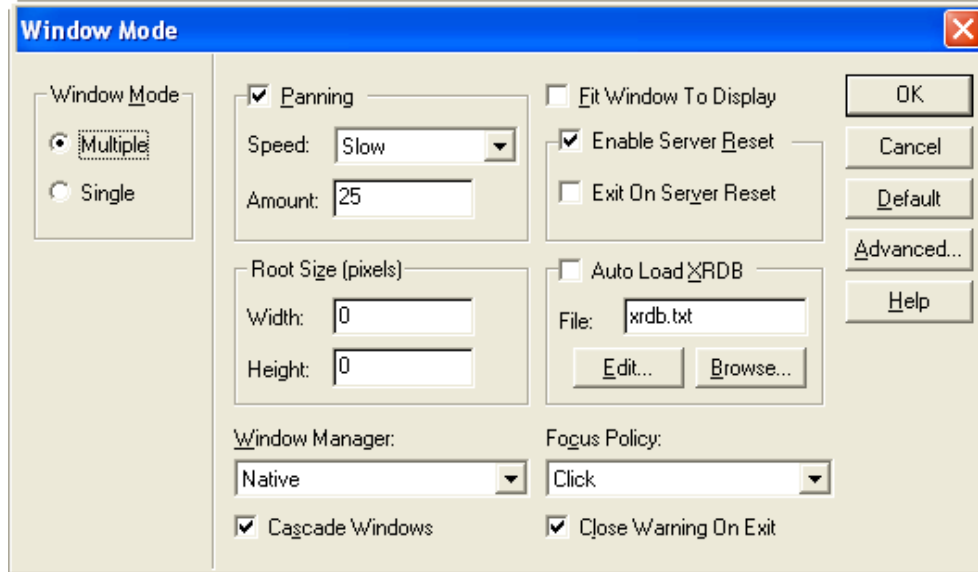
Window Mode

Window Mode
Multiple
Single

Panning
Speed: Slow
Amount: 25

Fit Window To Display
Enable Server Reset
Exit On Server Reset

OK
Cancel
Default
Advanced...
Help

Root Size (pixels)
Width: 0
Height: 0

Auto Load XRDB
File: xrdb.txt
Edit...
Browse...

Window Manager:
Native
Cascade Windows

Focus Policy:
Click
Close Warning On Exit